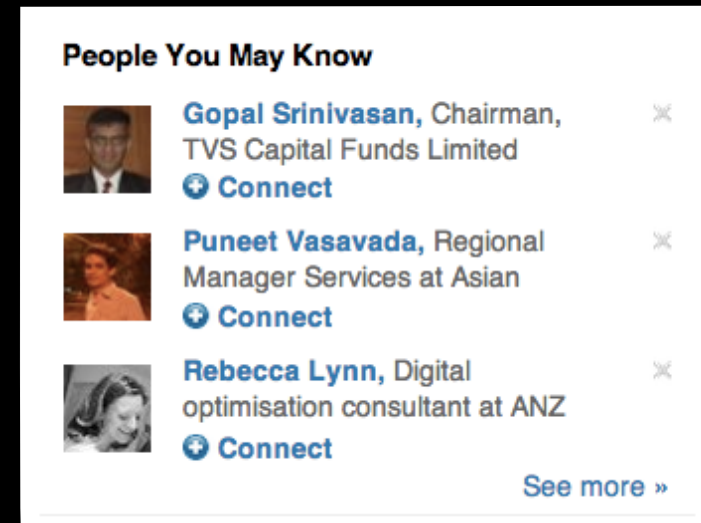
People You May Know

Gopal Srinivasan, Chairman, TVS Capital Funds Limited
Connect

Puneet Vasavada, Regional Manager Services at Asian
Connect

Rebecca Lynn, Digital optimisation consultant at ANZ
Connect

See more »